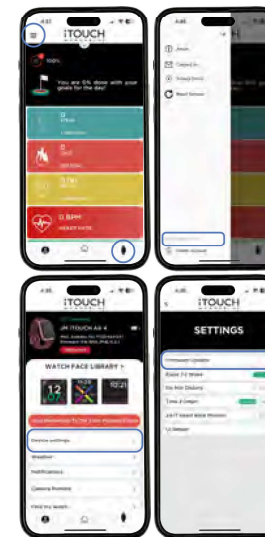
iTOUCH

100%

You are 0% done with your goals for the day!

0

0

0

0 BPM

HEART RATE

About

Contact Us

Troubleshoot

Reset Screens

Delete Account

iTOUCH

WATCH FACE LIBRARY

12

Device settings

Weather

Notifications

Camera Remote

Find my Watch

iTOUCH

SETTINGS

Firmware Update